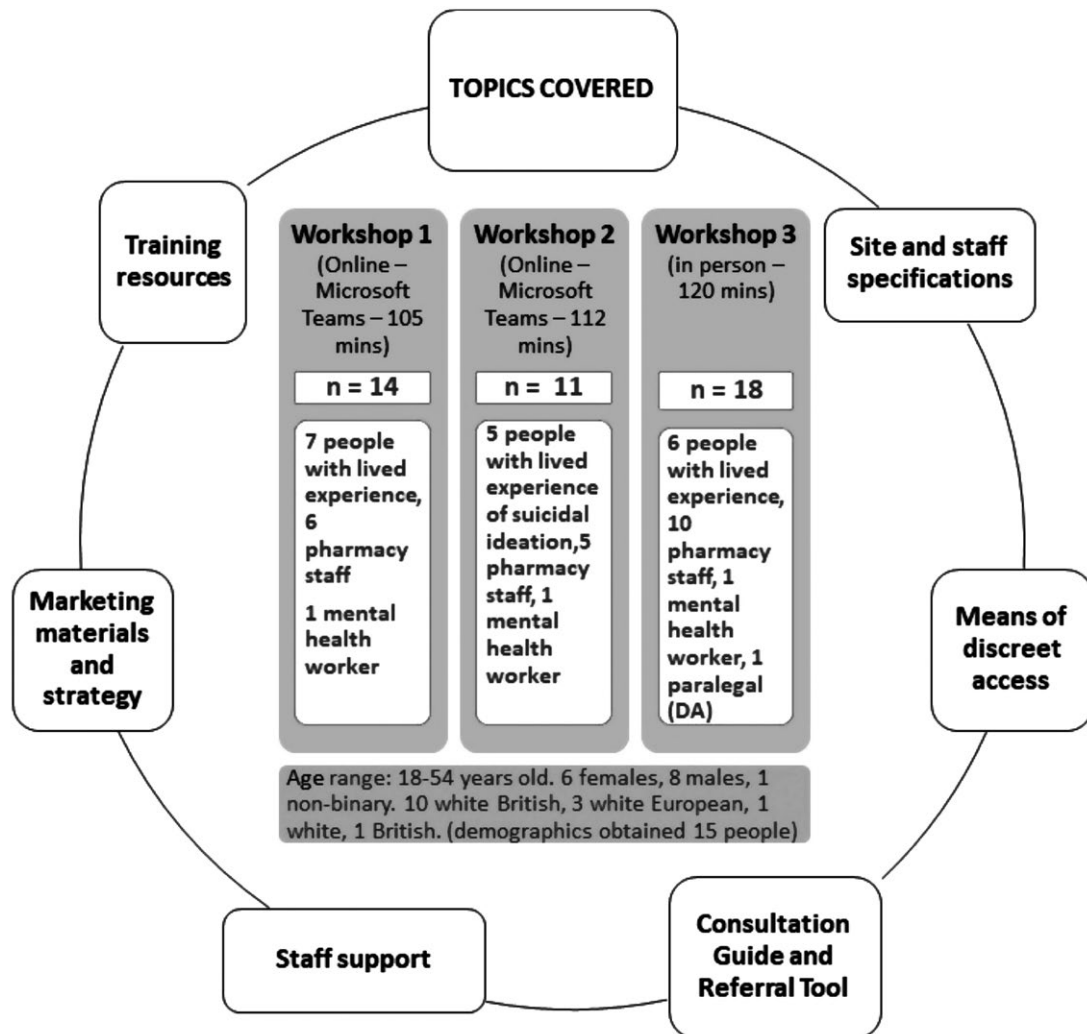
TOPICS COVERED

Training resources

Site and staff specifications

Workshop 1 (Online – Microsoft Teams – 105 mins)

n = 14

7 people with lived experience, 6 pharmacy staff

1 mental health worker

Workshop 2 (Online – Microsoft Teams – 112 mins)

n = 11

5 people with lived experience of suicidal ideation,5 pharmacy staff, 1 mental health worker

Workshop 3 (in person – 120 mins)

n = 18

6 people with lived experience, 10 pharmacy staff, 1 mental health worker, 1 paralegal (DA)

Age range: 18-54 years old. 6 females, 8 males, 1 non-binary. 10 white British, 3 white European, 1 white, 1 British. (demographics obtained 15 people)

Marketing materials and strategy

Means of discreet access

Staff support

Consultation Guide and Referral Tool